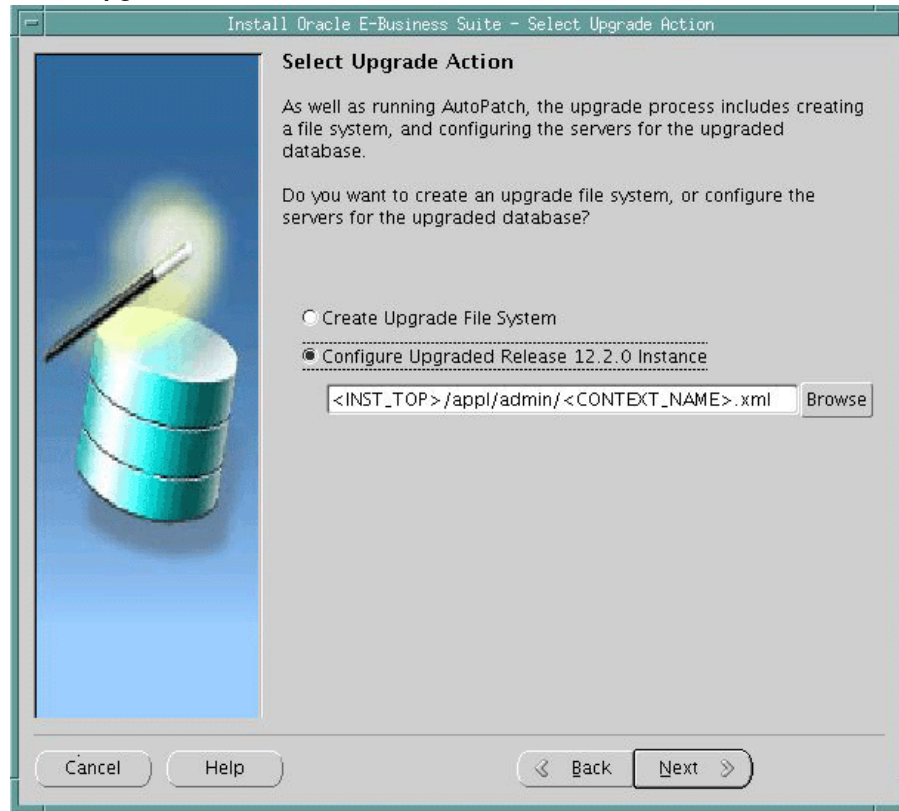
Install Oracle E-Business Suite - Select Upgrade Action

Select Upgrade Action

As well as running AutoPatch, the upgrade process includes creating a file system, and configuring the servers for the upgraded database.

Do you want to create an upgrade file system, or configure the servers for the upgraded database?

Create Upgrade File System

Configure Upgraded Release 12.2.0 Instance

<INST_TOP>/appl/admin/<CONTEXT_NAME>.xml

Browse

Cancel

Help

Back

Next